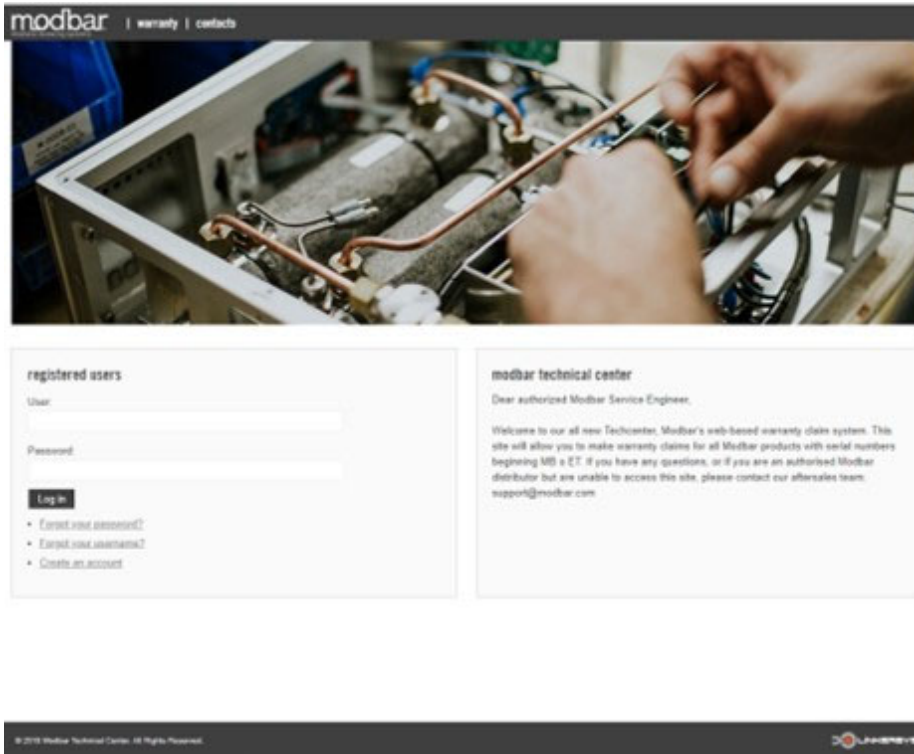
modbar | warranty | contacts

registered users

User

Password

Log in

- Forgot your password?
- Forgot your username?
- Create an account

modbar technical center

Dear authorized Modbar Service Engineer,

Welcome to our all new Techcenter, Modbar's web-based warranty claim system. This site will allow you to make warranty claims for all Modbar products with serial numbers beginning MB x ET. If you have any questions, or if you are an authorised Modbar distributor but are unable to access this site, please contact our aftersales team: support@modbar.com

© 2018 Modbar Technical Center. All Rights Reserved.

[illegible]